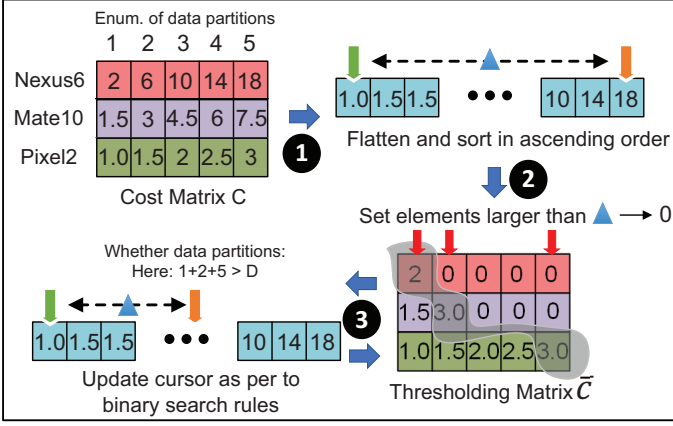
Enum. of data partitions

| | 1 | 2 | 3 | 4 | 5 |
|---|---|---|---|---|---|
| Nexus6 | 2 | 6 | 10 | 14 | 18 |
| Mate10 | 1.5 | 3 | 4.5 | 6 | 7.5 |
| Pixel2 | 1.0 | 1.5 | 2 | 2.5 | 3 |

Cost Matrix C

1

1.0 1.5 1.5 ••• 10 14 18

Flatten and sort in ascending order

2

Set elements larger than $\rightarrow$ 0

| 2 | 0 | 0 | 0 | 0 |
|---|---|---|---|---|
| 1.5 | 3.0 | 0 | 0 | 0 |
| 1.0 | 1.5 | 2.0 | 2.5 | 3.0 |

Thresholding Matrix $\widetilde{C}$

3

Whether data partitions:
Here: 1+2+5 > D

1.0 1.5 1.5 ••• 10 14 18

Update cursor as per to binary search rules